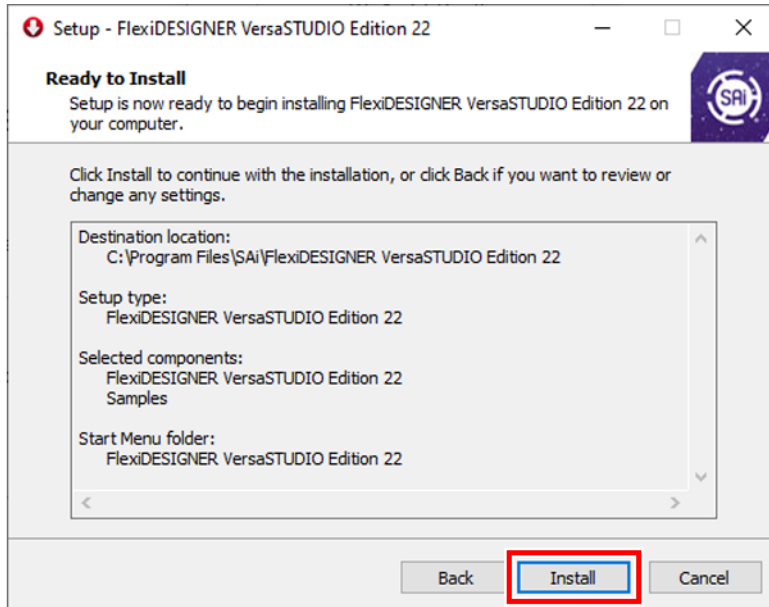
Setup - FlexiDESIGNER VersaSTUDIO Edition 22

Ready to Install
Setup is now ready to begin installing FlexiDESIGNER VersaSTUDIO Edition 22 on your computer.

SAi

Click Install to continue with the installation, or click Back if you want to review or change any settings.

Destination location:
C:\Program Files\SAi\FlexiDESIGNER VersaSTUDIO Edition 22

Setup type:
FlexiDESIGNER VersaSTUDIO Edition 22

Selected components:
FlexiDESIGNER VersaSTUDIO Edition 22
Samples

Start Menu folder:
FlexiDESIGNER VersaSTUDIO Edition 22

Back Install Cancel